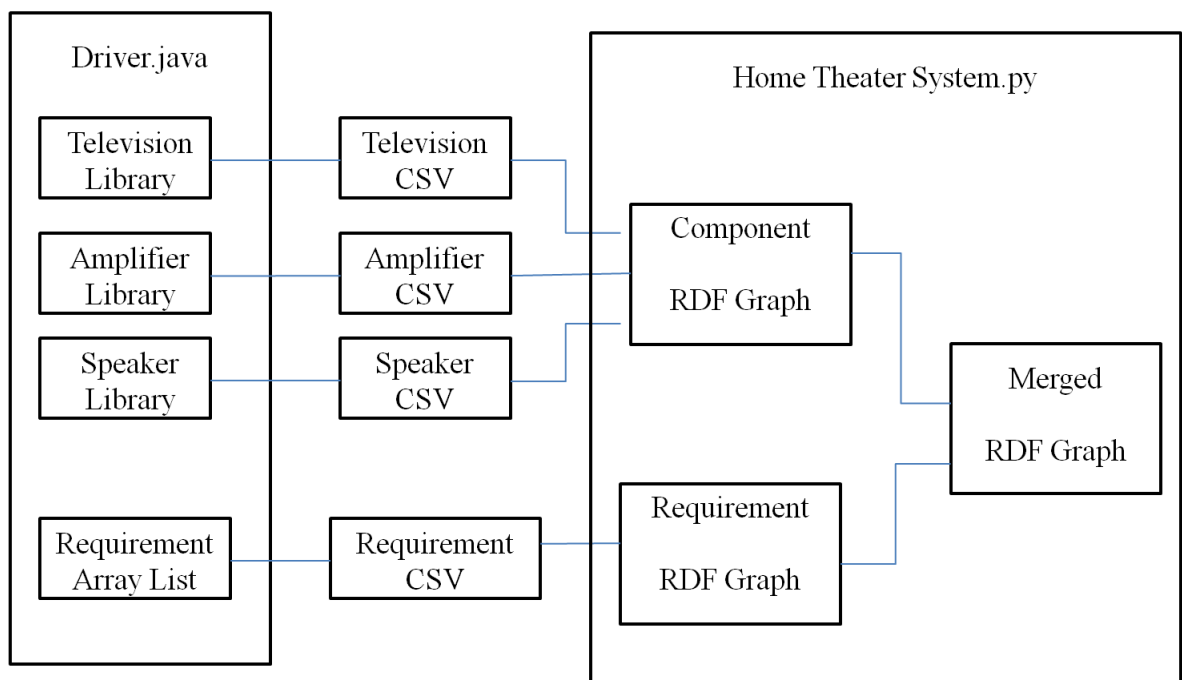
Driver.java

Television Library

Amplifier Library

Speaker Library

Requirement Array List

Television CSV

Amplifier CSV

Speaker CSV

Requirement CSV

Home Theater System.py

Component RDF Graph

Requirement RDF Graph

Merged RDF Graph